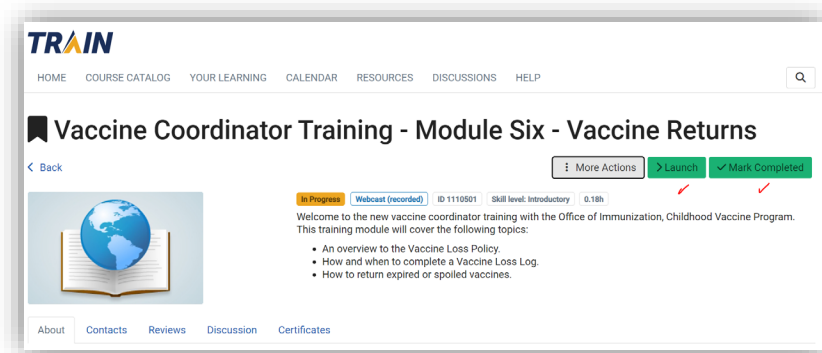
TRAIN

HOME COURSE CATALOG YOUR LEARNING CALENDAR RESOURCES DISCUSSIONS HELP

Vaccine Coordinator Training - Module Six - Vaccine Returns

< Back

⋮ More Actions > Launch ✓ Mark Completed

In Progress Webcast (recorded) ID 1110501 Skill level: Introductory 0.18h

Welcome to the new vaccine coordinator training with the Office of Immunization, Childhood Vaccine Program. This training module will cover the following topics:

- An overview to the Vaccine Loss Policy.
- How and when to complete a Vaccine Loss Log.
- How to return expired or spoiled vaccines.

About Contacts Reviews Discussion Certificates